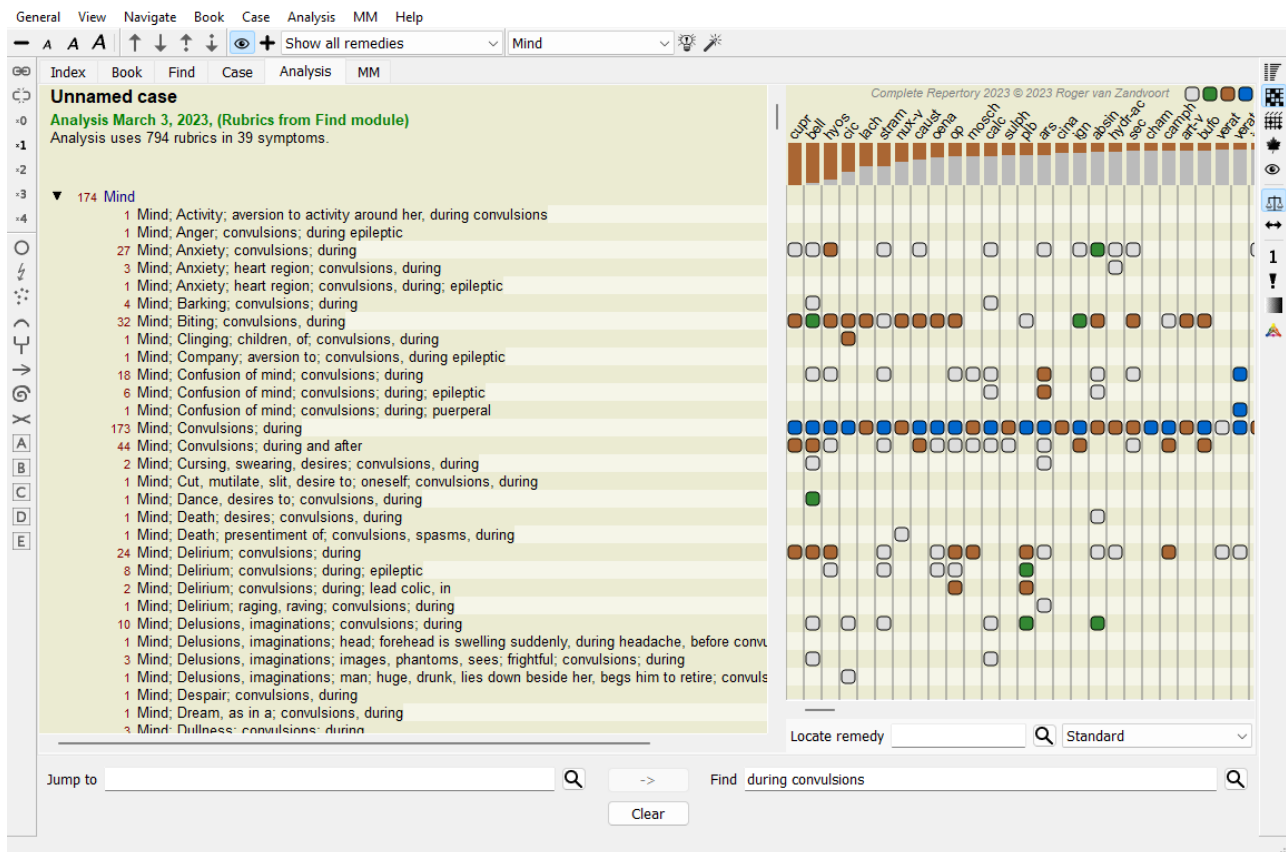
General View Navigate Book Case Analysis MM Help

A A A

Show all remedies

Mind

Index Book Find Case Analysis MM

·0 ·1 ·2 ·3 ·4

A B C D E

Unnamed case

Analysis March 3, 2023, (Rubrics from Find module)

Analysis uses 794 rubrics in 39 symptoms.

174 Mind

1 Mind; Activity; aversion to activity around her, during convulsions
1 Mind; Anger; convulsions; during epileptic
27 Mind; Anxiety; convulsions; during
3 Mind; Anxiety; heart region; convulsions, during
1 Mind; Anxiety; heart region; convulsions, during; epileptic
4 Mind; Barking; convulsions; during
32 Mind; Biting; convulsions, during
1 Mind; Clinging; children, of; convulsions, during
1 Mind; Company; aversion to; convulsions, during epileptic
18 Mind; Confusion of mind; convulsions; during
6 Mind; Confusion of mind; convulsions; during; epileptic
1 Mind; Confusion of mind; convulsions; during; puerperal
173 Mind; Convulsions; during
44 Mind; Convulsions; during and after
2 Mind; Cursing, swearing, desires; convulsions, during
1 Mind; Cut, mutilate, slit, desire to; oneself; convulsions, during
1 Mind; Dance, desires to; convulsions, during
1 Mind; Death; desires; convulsions, during
1 Mind; Death; presentiment of; convulsions, spasms, during
24 Mind; Delirium; convulsions; during
8 Mind; Delirium; convulsions; during; epileptic
2 Mind; Delirium; convulsions; during; lead colic, in
1 Mind; Delirium; raging, raving; convulsions; during
10 Mind; Delusions, imaginations; convulsions; during
1 Mind; Delusions, imaginations; head; forehead is swelling suddenly, during headache, before convu
3 Mind; Delusions, imaginations; images, phantoms, sees; frightful; convulsions; during
1 Mind; Delusions, imaginations; man; huge, drunk, lies down beside her, begs him to retire; convuls
1 Mind; Despair; convulsions, during
1 Mind; Dream, as in a; convulsions, during
3 Mind; Dullness; convulsions; during

Complete Repertory 2023 © 2023 Roger van Zandvoort

cupr bell hyos cic lach stram nux-v caust oena op mosch calc sulph plb ars cina ign absin hydr-ac sec cham camph art-v bufo verat verat

1

Locate remedy Standard

Jump to -> Find during convulsions

Clear